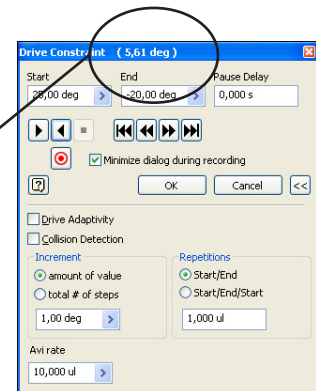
Drive Constraint ( 5,61 deg )

Start
20,00 deg

End
-20,00 deg

Pause Delay
0,000 s

Minimize dialog during recording

OK
Cancel
<<

Drive Adaptivity

Collision Detection

Increment
amount of value
total # of steps
1,00 deg

Repetitions
Start/End
Start/End/Start
1,000 ul

Avi rate
10,000 ul